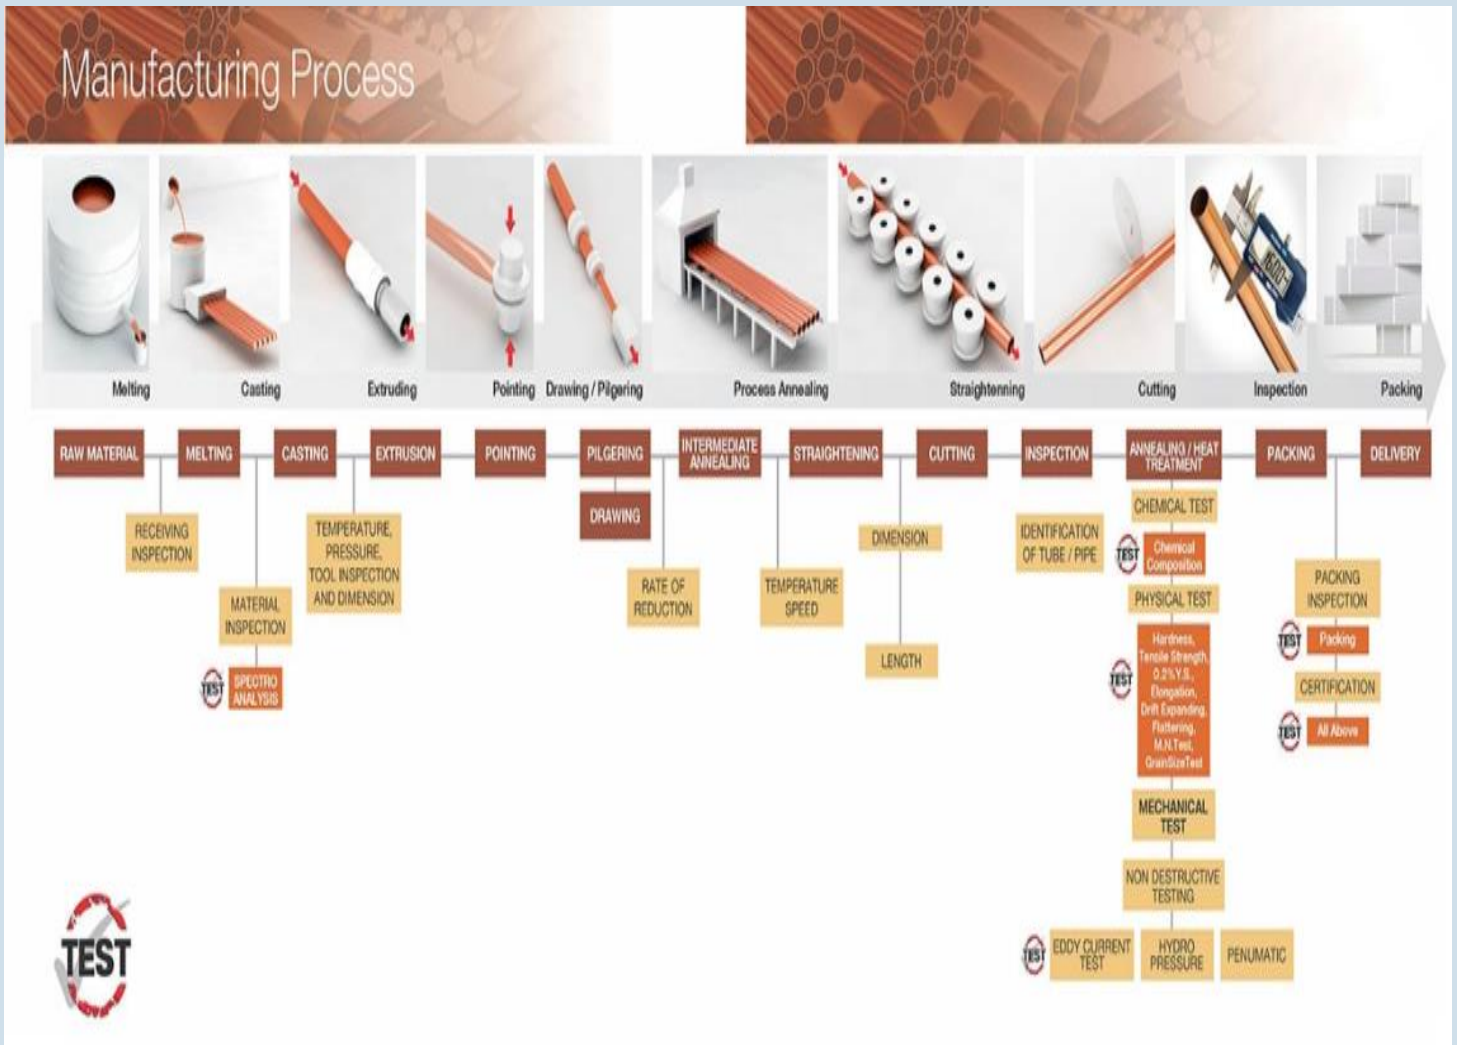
Manufacturing Process

Melting
Casting
Extruding
Pointing
Drawing / Pilgering
Process Annealing
Straightenning
Cutting
Inspection
Packing

RAW MATERIAL
RECEIVING INSPECTION

MELTING
MATERIAL INSPECTION
TEST SPECTRO ANALYSIS

CASTING
TEMPERATURE, PRESSURE, TOOL INSPECTION AND DIMENSION

EXTRUSION

POINTING

PILGERING
DRAWING
RATE OF REDUCTION

INTERMEDIATE ANNEALING

STRAIGHTENING
TEMPERATURE SPEED

CUTTING
DIMENSION
LENGTH

INSPECTION
IDENTIFICATION OF TUBE / PIPE

ANNEALING / HEAT TREATMENT
CHEMICAL TEST
TEST Chemical Composition
PHYSICAL TEST
TEST Hardness, Tensile Strength, 0.2%Y.S., Elongation, Drift Expanding, Flattening, M.N.Test, GrainSizeTest
MECHANICAL TEST
NON DESTRUCTIVE TESTING
TEST EDDY CURRENT TEST
HYDRO PRESSURE
PENUMATIC

PACKING
PACKING INSPECTION
TEST Packing
CERTIFICATION
TEST All Above

DELIVERY

TEST